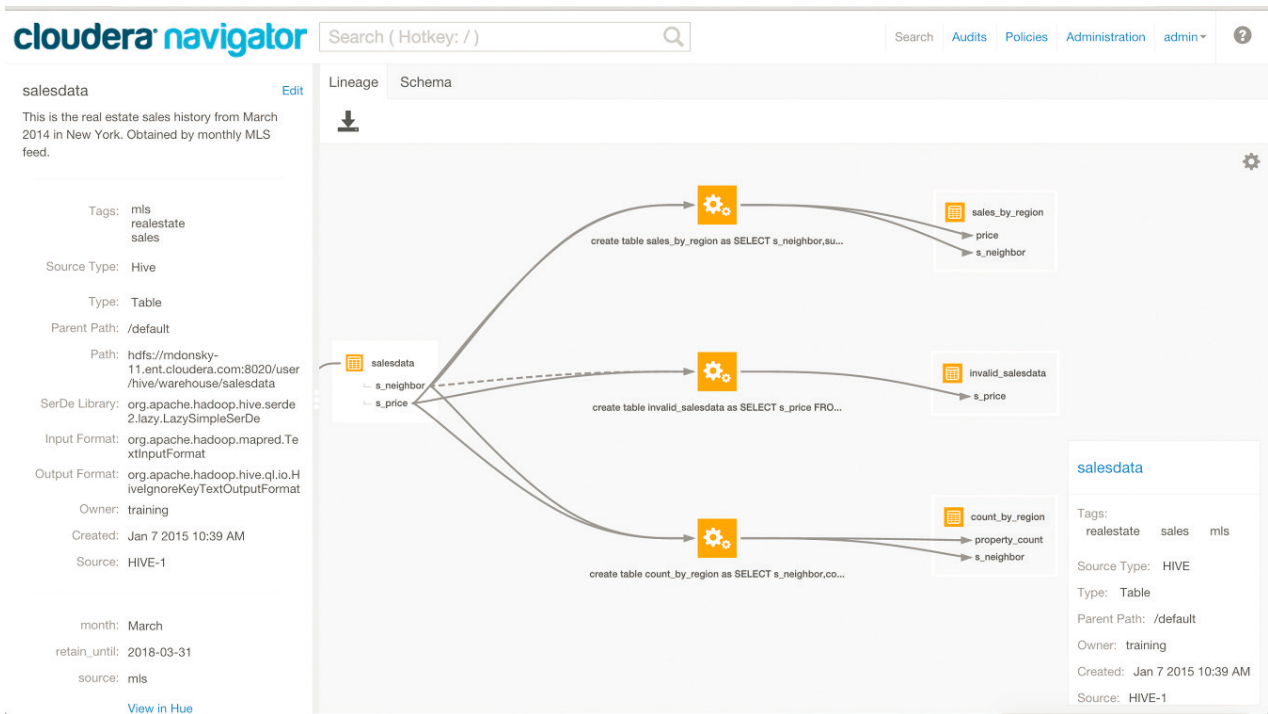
cloudera navigator

Search ( Hotkey: / )

Search Audits Policies Administration admin

salesdata Edit

This is the real estate sales history from March 2014 in New York. Obtained by monthly MLS feed.

Tags: mls realestate sales

Source Type: Hive

Type: Table

Parent Path: /default

Path: hdfs://mdonsky-11.ent.cloudera.com:8020/user/hive/warehouse/salesdata

SerDe Library: org.apache.hadoop.hive.serde2.lazy.LazySimpleSerDe

Input Format: org.apache.hadoop.mapred.TextInputFormat

Output Format: org.apache.hadoop.hive.ql.io.HiveIgnoreKeyTextOutputFormat

Owner: training

Created: Jan 7 2015 10:39 AM

Source: HIVE-1

month: March

retain_until: 2018-03-31

source: mls

View in Hue

Lineage Schema

salesdata
s_neighbor
s_price

create table sales_by_region as SELECT s_neighbor,su...

sales_by_region
price
s_neighbor

create table invalid_salesdata as SELECT s_price FRO...

invalid_salesdata
s_price

create table count_by_region as SELECT s_neighbor,co...

count_by_region
property_count
s_neighbor

salesdata

Tags:
realestate sales mls

Source Type: HIVE

Type: Table

Parent Path: /default

Owner: training

Created: Jan 7 2015 10:39 AM

Source: HIVE-1